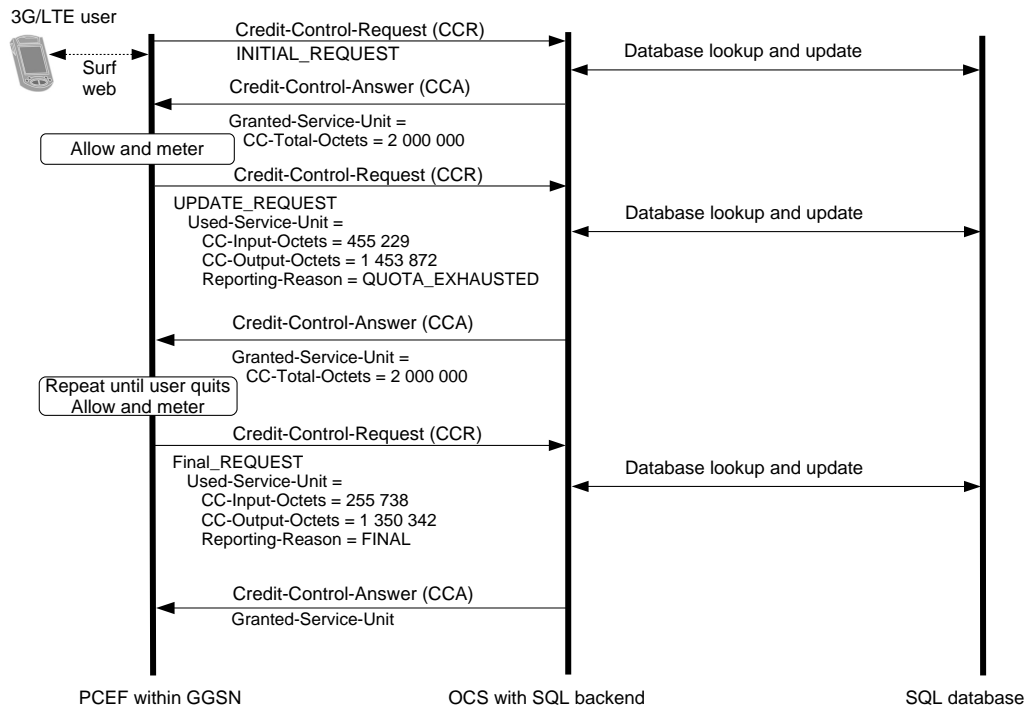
3G/LTE user

Surf web

Credit-Control-Request (CCR)
INITIAL_REQUEST

Database lookup and update

Credit-Control-Answer (CCA)

Granted-Service-Unit =
CC-Total-Octets = 2 000 000

Allow and meter

Credit-Control-Request (CCR)

UPDATE_REQUEST
Used-Service-Unit =
CC-Input-Octets = 455 229
CC-Output-Octets = 1 453 872
Reporting-Reason = QUOTA_EXHAUSTED

Database lookup and update

Credit-Control-Answer (CCA)

Granted-Service-Unit =
CC-Total-Octets = 2 000 000

Repeat until user quits
Allow and meter

Credit-Control-Request (CCR)

Final_REQUEST
Used-Service-Unit =
CC-Input-Octets = 255 738
CC-Output-Octets = 1 350 342
Reporting-Reason = FINAL

Database lookup and update

Credit-Control-Answer (CCA)
Granted-Service-Unit

PCEF within GGSN

OCS with SQL backend

SQL database